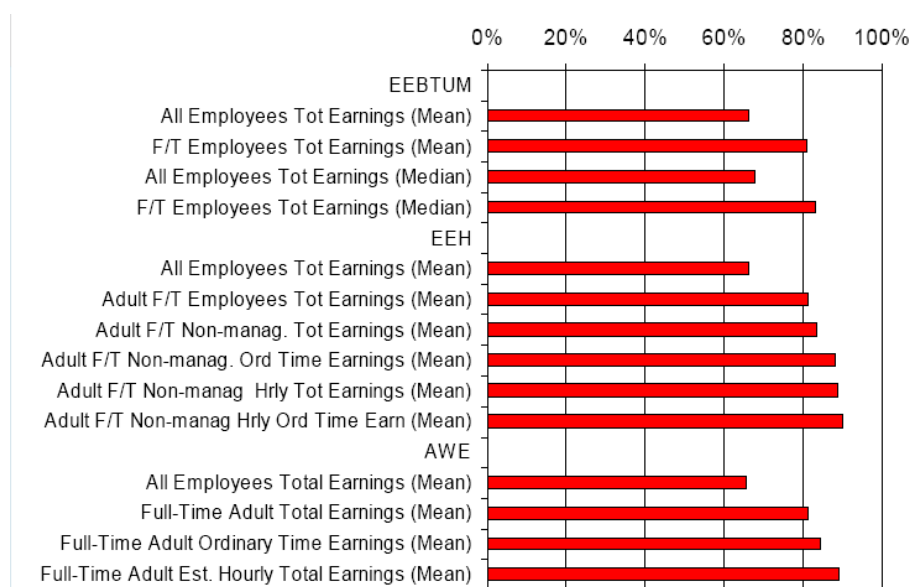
0% 20% 40% 60% 80% 100%

EEBTUM
All Employees Tot Earnings (Mean)
F/T Employees Tot Earnings (Mean)
All Employees Tot Earnings (Median)
F/T Employees Tot Earnings (Median)
EEH
All Employees Tot Earnings (Mean)
Adult F/T Employees Tot Earnings (Mean)
Adult F/T Non-manag. Tot Earnings (Mean)
Adult F/T Non-manag. Ord Time Earnings (Mean)
Adult F/T Non-manag Hrly Tot Earnings (Mean)
Adult F/T Non-manag Hrly Ord Time Earn (Mean)
AWE
All Employees Total Earnings (Mean)
Full-Time Adult Total Earnings (Mean)
Full-Time Adult Ordinary Time Earnings (Mean)
Full-Time Adult Est. Hourly Total Earnings (Mean)